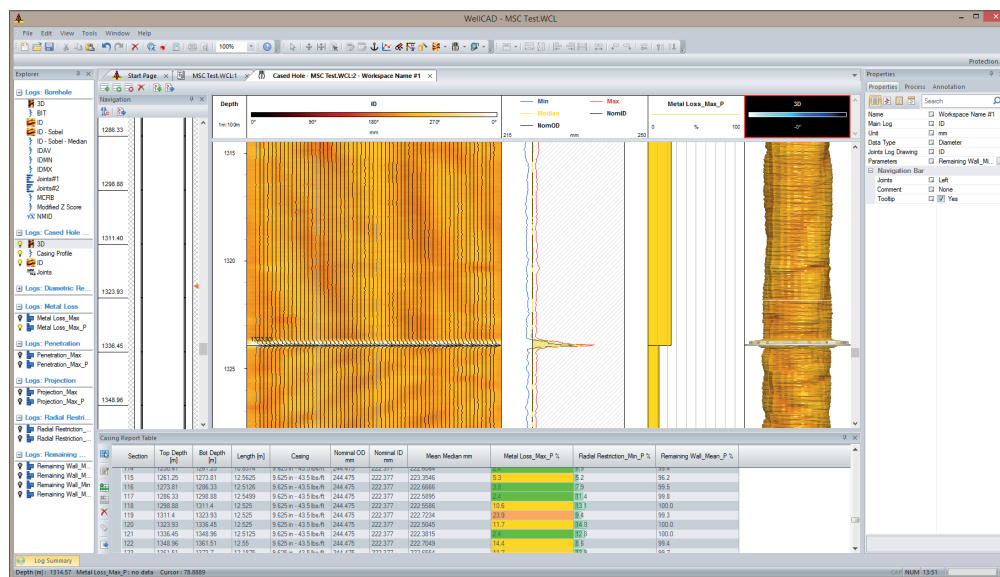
WellCAD - MSC Test.WCL

File Edit View Tools Window Help

100%

Protection

Explorer

Logs: Borehole
3D
BIT
ID
ID - Sobel
ID - Sobel - Median
IDAV
IDMN
IDMX
Joints#1
Joints#2
MCRB
Modified Z Score
NMID

Logs: Cased Hole ...
3D
Casing Profile
ID
Joints

Logs: Diametric Re...

Logs: Metal Loss
Metal Loss_Max
Metal Loss_Max_P

Logs: Penetration
Penetration_Max
Penetration_Max_P

Logs: Projection
Projection_Max
Projection_Max_P

Logs: Radial Restric...
Radial Restriction_...
Radial Restriction_...

Logs: Remaining ...
Remaining Wall_M...
Remaining Wall_M...
Remaining Wall_Min
Remaining Wall_M...

Start Page | MSC Test.WCL:1 | Cased Hole - MSC Test.WCL:2 - Workspace Name #1

Navigation
1286.33
1298.88
1311.40
1323.93
1336.45
1348.96

Depth
1m:100m
1315
1320
1325

ID
0° 90° 180° 270° 0°
mm

Min
Median
NomOD
Max
NomID
215 mm 250

Metal Loss_Max_P
0 % 100

3D
-0°

Casing Report Table

| Section | Top Depth [m] | Bot Depth [m] | Length [m] | Casing | Nominal OD mm | Nominal ID mm | Mean Median mm | Metal Loss_Max_P % | Radial Restriction_Min_P % | Remaining Wall_Mean_P % |
|---|---|---|---|---|---|---|---|---|---|---|
| 114 | 1250.41 | 1261.25 | 10.8374 | 9.625 in - 43.5 lbs/ft | 244.475 | 222.377 | 222.8644 | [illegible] | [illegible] | 99.4 |
| 115 | 1261.25 | 1273.81 | 12.5625 | 9.625 in - 43.5 lbs/ft | 244.475 | 222.377 | 223.3546 | 5.3 | 5.2 | 96.2 |
| 116 | 1273.81 | 1286.33 | 12.5126 | 9.625 in - 43.5 lbs/ft | 244.475 | 222.377 | 222.6666 | 3.8 | 7.9 | 99.5 |
| 117 | 1286.33 | 1298.88 | 12.5499 | 9.625 in - 43.5 lbs/ft | 244.475 | 222.377 | 222.5895 | 2.4 | 1.4 | 99.8 |
| 118 | 1298.88 | 1311.4 | 12.525 | 9.625 in - 43.5 lbs/ft | 244.475 | 222.377 | 222.5586 | 10.6 | 3.1 | 100.0 |
| 119 | 1311.4 | 1323.93 | 12.525 | 9.625 in - 43.5 lbs/ft | 244.475 | 222.377 | 222.7234 | 23.9 | 9.4 | 99.3 |
| 120 | 1323.93 | 1336.45 | 12.525 | 9.625 in - 43.5 lbs/ft | 244.475 | 222.377 | 222.5045 | 11.7 | 34.3 | 100.0 |
| 121 | 1336.45 | 1348.96 | 12.5125 | 9.625 in - 43.5 lbs/ft | 244.475 | 222.377 | 222.3815 | 2.4 | 32.8 | 100.0 |
| 122 | 1348.96 | 1361.51 | 12.55 | 9.625 in - 43.5 lbs/ft | 244.475 | 222.377 | 222.7049 | 14.4 | 8.5 | 99.4 |
| 123 | 1361.51 | 1373.7 | 12.1875 | 9.625 in - 43.5 lbs/ft | 244.475 | 222.377 | 222.5554 | 11.7 | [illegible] | 99.7 |

Properties
Properties | Process | Annotation
Search

Name | Workspace Name #1
Main Log | ID
Unit | mm
Data Type | Diameter
Joints Log Drawing | ID
Parameters | Remaining Wall_Mi...
Navigation Bar
Joints | Left
Comment | None
Tooltip | Yes

Log Summary

Depth [m] : 1314.57 Metal Loss_Max_P : no data Cursor : 78.8889

CAP NUM 13:51